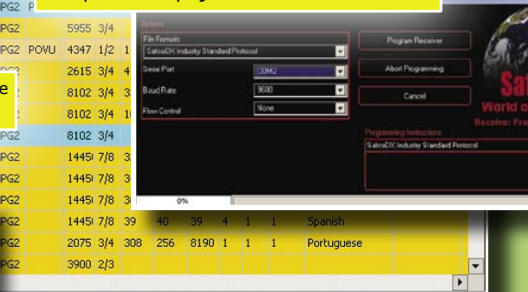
PG2 P

PG2 5955 3/4

PG2 POVU 4347 1/2 1

PG2 2615 3/4 4

e

PG2 8102 3/4 3

PG2 8102 3/4 1

PG2 8102 3/4

PG2 1445 7/8 3

PG2 1445 7/8 3

PG2 1445 7/8 3

PG2 1445 7/8 39 40 39 4 1 1 Spanish

PG2 2075 3/4 308 256 8190 1 1 1 Portuguese

PG2 3900 2/3

Options

File Formats

SatcoDX Industry Standard Protocol

Serial Port

COM2

Baud Rate

9600

Flow Control

None

Program Receiver

Abort Programming

Cancel

Programming Instructions

SatcoDX Industry Standard Protocol

0%

Sat

World o

Receiver: Pro